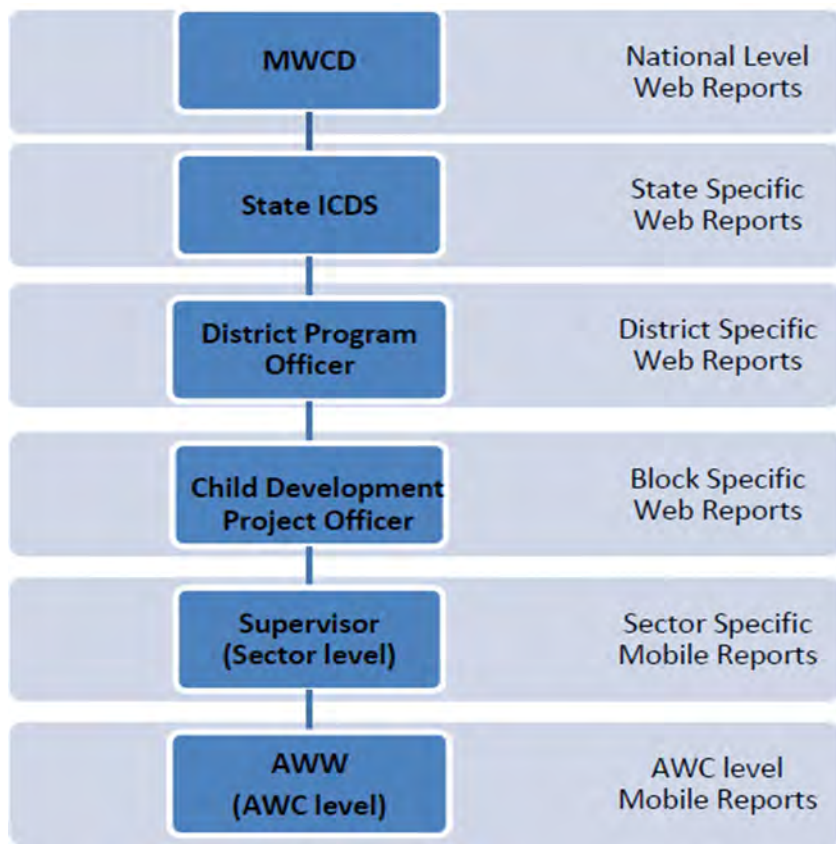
MWCD

National Level Web Reports

State ICDS

State Specific Web Reports

District Program Officer

District Specific Web Reports

Child Development Project Officer

Block Specific Web Reports

Supervisor (Sector level)

Sector Specific Mobile Reports

AWW (AWC level)

AWC level Mobile Reports